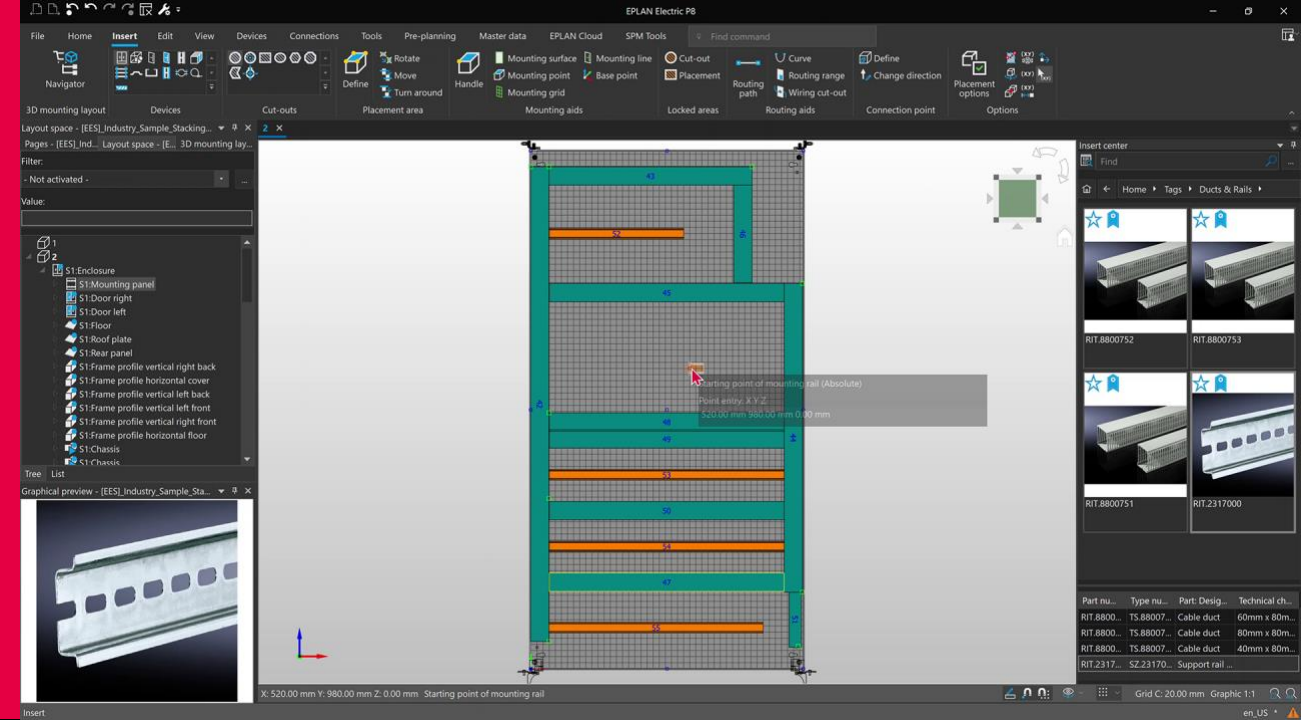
EPLAN Electric P8

File Home Insert Edit View Devices Connections Tools Pre-planning Master data EPLAN Cloud SPM Tools Find command

Navigator
3D mounting layout
Devices
Cut-outs
Define
Rotate
Move
Turn around
Placement area
Handle
Mounting surface
Mounting point
Mounting grid
Mounting line
Base point
Mounting aids
Cut-out
Placement
Locked areas
Routing path
Curve
Routing range
Wiring cut-out
Routing aids
Define
Change direction
Connection point
Placement options
Options

Layout space - [EES]_Industry_Sample_Stacking...
Pages - [EES]_Ind... Layout space - [E... 3D mounting lay...
Filter:
- Not activated -
Value:
1
2
S1:Enclosure
S1:Mounting panel
S1:Door right
S1:Door left
S1:Floor
S1:Roof plate
S1:Rear panel
S1:Frame profile vertical right back
S1:Frame profile horizontal cover
S1:Frame profile vertical left back
S1:Frame profile vertical left front
S1:Frame profile vertical right front
S1:Frame profile horizontal floor
S1:Chassis
S1:Chassis
Tree List

Graphical preview - [EES]_Industry_Sample_Sta...

2

43
52
45
48
49
53
50
54
47
55

Starting point of mounting rail (Absolute)
Point entry: X,Y,Z
520.00 mm 980.00 mm 0.00 mm

Insert center
Find
Home ▸ Tags ▸ Ducts & Rails ▸
RIT.8800752
RIT.8800753
RIT.8800751
RIT.2317000

| Part nu... | Type nu... | Part: Desig... | Technical ch... |
|---|---|---|---|
| RIT.8800... | TS.88007... | Cable duct | 60mm x 80m... |
| RIT.8800... | TS.88007... | Cable duct | 80mm x 80m... |
| RIT.8800... | TS.88007... | Cable duct | 40mm x 80m... |
| RIT.2317... | SZ.23170... | Support rail ... | |

X: 520.00 mm Y: 980.00 mm Z: 0.00 mm Starting point of mounting rail
Grid C: 20.00 mm Graphic 1:1
Insert
en_US